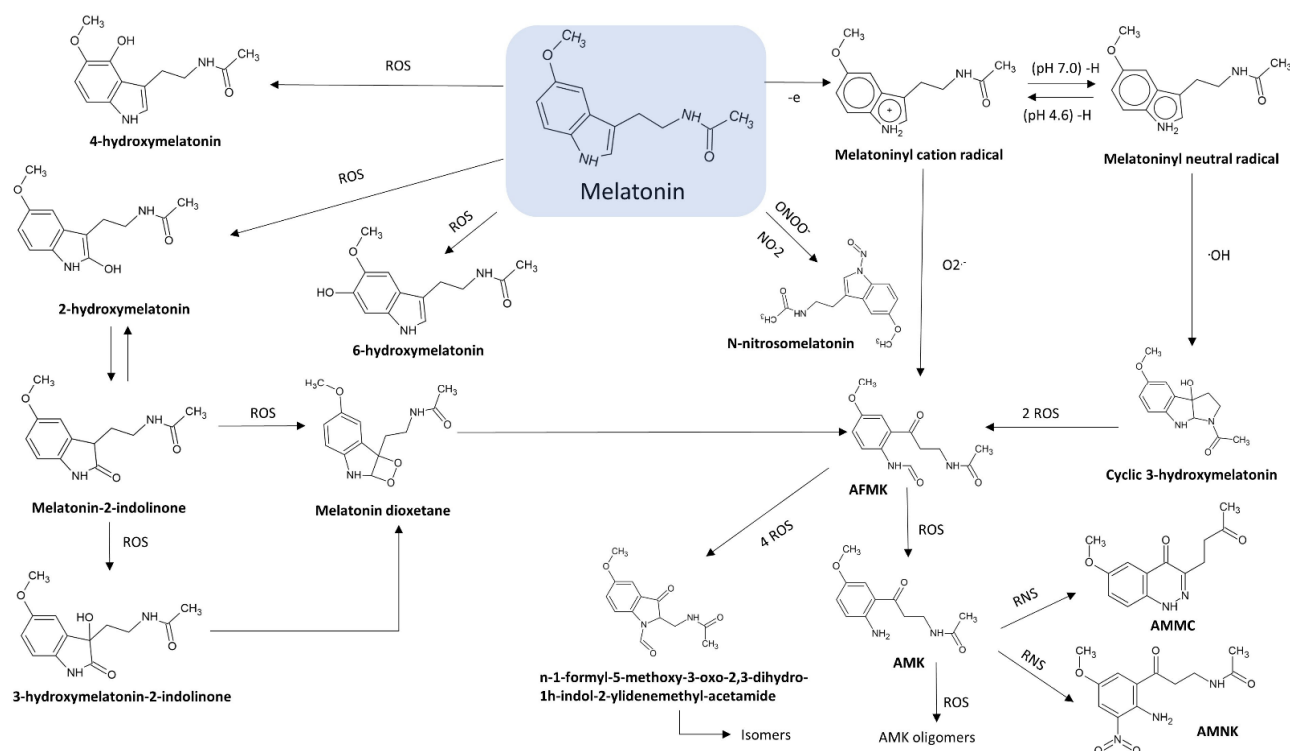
$CH_3$
O
OH
NH
$CH_3$
O
NH
4-hydroxymelatonin

ROS

$CH_3$
O
NH
$CH_3$
O
NH
Melatonin

-e

$CH_3$
O
NH
$CH_3$
O
$NH_2$
Melatoninyl cation radical

(pH 7.0) -H
(pH 4.6) -H

$CH_3$
O
NH
$CH_3$
O
$NH_2$
Melatoninyl neutral radical

ROS

$CH_3$
O
NH
$CH_3$
O
NH
OH
2-hydroxymelatonin

ROS

$CH_3$
O
HO
NH
$CH_3$
O
NH
6-hydroxymelatonin

$ONOO^-$
$NO_2$

O
N
$CH_3$
O
HN
O
$CH_3$
N-nitrosomelatonin

$O2^{.-}$

·OH

$CH_3$
O
NH
$CH_3$
O
NH
O
Melatonin-2-indolinone

ROS

$H_3C$
O
$CH_3$
NH
O
NH
O
O
Melatonin dioxetane

$CH_3$
O
O
NH
$CH_3$
O
NH
O
AFMK

2 ROS

$CH_3$
O
HO
NH
N
$CH_3$
O
Cyclic 3-hydroxymelatonin

ROS

$CH_3$
O
HO
NH
$CH_3$
O
NH
O
3-hydroxymelatonin-2-indolinone

4 ROS

$CH_3$
O
O
N
O
NH
O
$CH_3$
n-1-formyl-5-methoxy-3-oxo-2,3-dihydro-1h-indol-2-ylidenemethyl-acetamide

Isomers

ROS

$CH_3$
O
O
$NH_2$
NH
$CH_3$
O
AMK

ROS

AMK oligomers

RNS

$CH_3$
O
O
N
NH
O
AMMC

RNS

$CH_3$
O
O
NH
$CH_3$
O
$NH_2$
$O^-$
N
O
AMNK